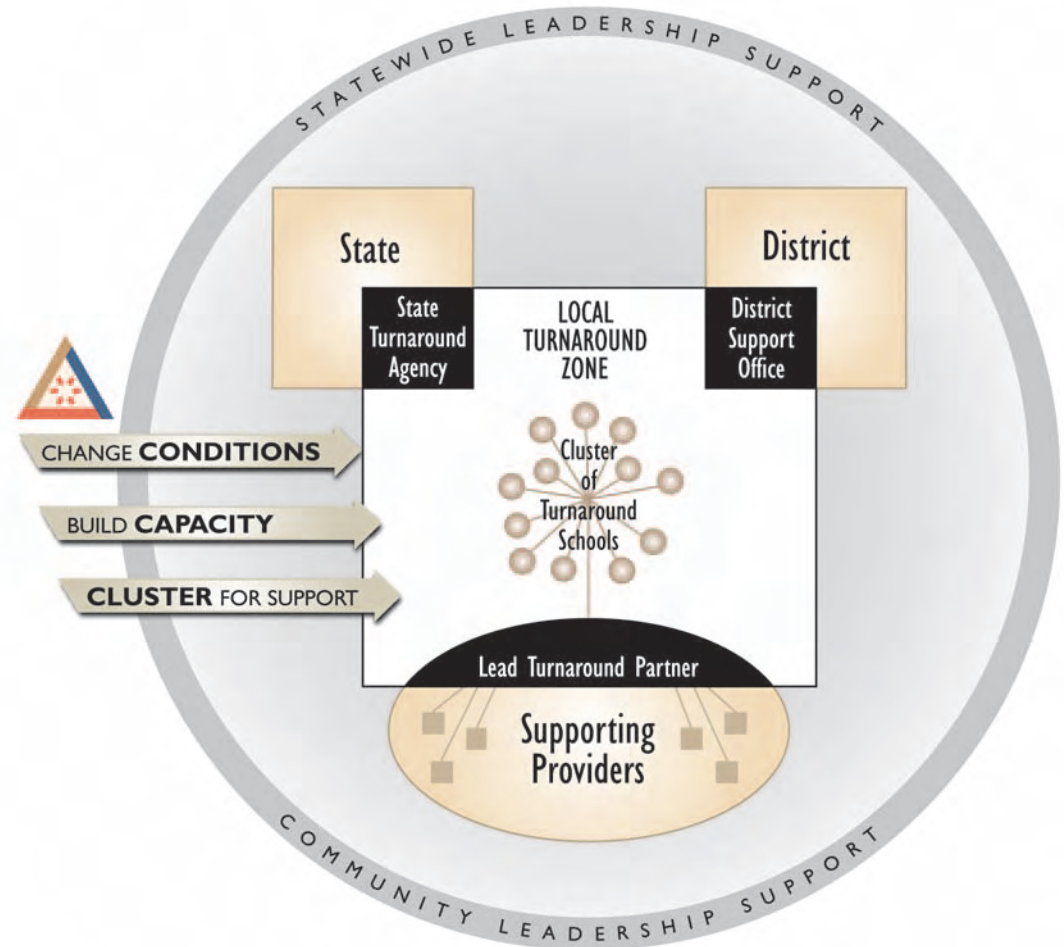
STATEWIDE LEADERSHIP SUPPORT

State

District

State Turnaround Agency

LOCAL TURNAROUND ZONE

District Support Office

CHANGE CONDITIONS

BUILD CAPACITY

CLUSTER FOR SUPPORT

Cluster of Turnaround Schools

Lead Turnaround Partner

Supporting Providers

COMMUNITY LEADERSHIP SUPPORT